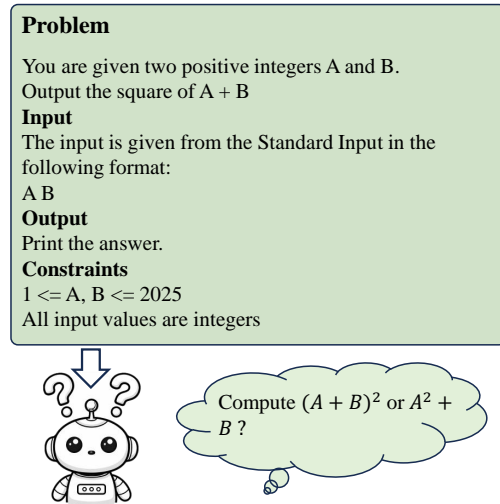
**Problem**

You are given two positive integers A and B.
Output the square of A + B

**Input**
The input is given from the Standard Input in the following format:
A B

**Output**
Print the answer.

**Constraints**
1 <= A, B <= 2025
All input values are integers

Compute $(A + B)^2$ or $A^2 + B$ ?